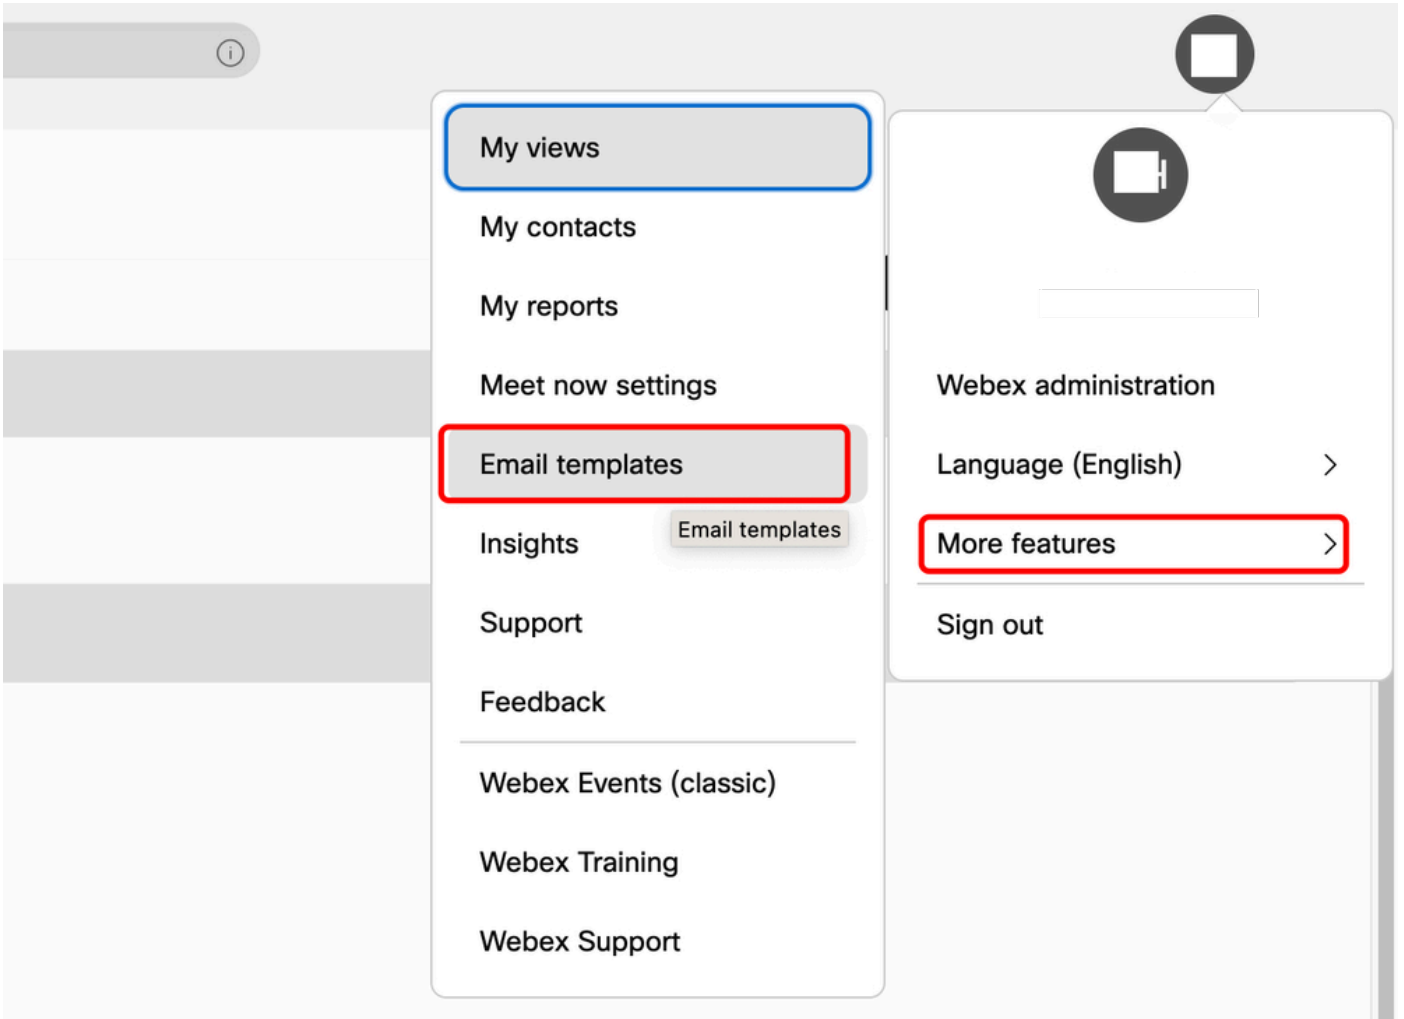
My views
My contacts
My reports
Meet now settings
Email templates
Insights
Email templates
Support
Feedback
Webex Events (classic)
Webex Training
Webex Support

Webex administration
Language (English)
More features
Sign out